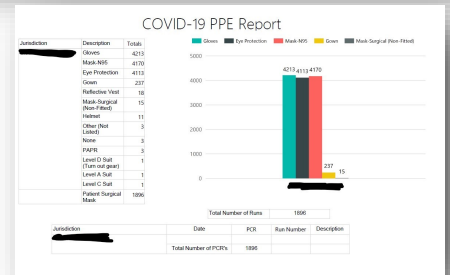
COVID-19 PPE Report

| Jurisdiction | Description | Totals |
|---|---|---|
| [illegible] | Gloves | 4213 |
| | Mask-N95 | 4170 |
| | Eye Protection | 4113 |
| | Gown | 237 |
| | Reflective Vest | 18 |
| | Mask-Surgical (Non-Fitted) | 15 |
| | Helmet | 11 |
| | Other (Not Listed) | 3 |
| | None | 3 |
| | PAPR | 3 |
| | Level D Suit (Turn out gear) | 1 |
| | Level A Suit | 1 |
| | Level C Suit | 1 |
| | Patient Surgical Mask | 1896 |

Gloves Eye Protection Mask-N95 Gown Mask-Surgical (Non-Fitted)

5000
4000
3000
2000
1000
0

4213 4113 4170 237 15

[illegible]

Total Number of Runs 1896

| Jurisdiction | Date | PCR | Run Number | Description |
|---|---|---|---|---|
| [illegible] | | | | |
| | Total Number of PCR's | 1896 | | |